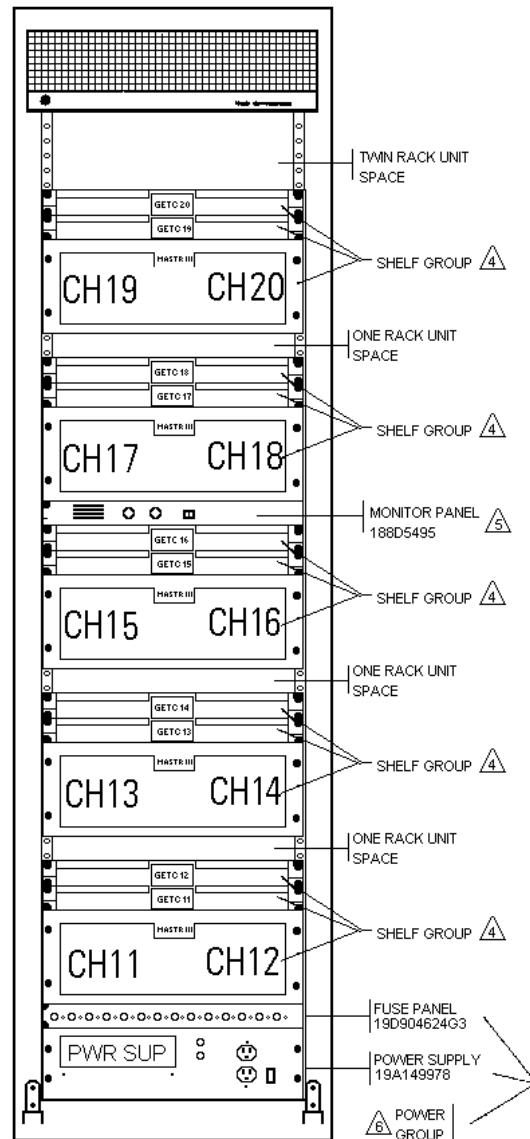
TWIN RACK UNIT SPACE

GETC 20
GETC 19
MASTR III
CH19 CH20
SHELF GROUP 4

ONE RACK UNIT SPACE

GETC 18
GETC 17
MASTR III
CH17 CH18
SHELF GROUP 4

MONITOR PANEL 188D5495 5

GETC 16
GETC 15
MASTR III
CH15 CH16
SHELF GROUP 4

ONE RACK UNIT SPACE

GETC 14
GETC 13
MASTR III
CH13 CH14
SHELF GROUP 4

ONE RACK UNIT SPACE

GETC 12
GETC 11
MASTR III
CH11 CH12
SHELF GROUP 4

FUSE PANEL 19D904624G3

PWR SUP
POWER SUPPLY 19A149978

6 POWER GROUP